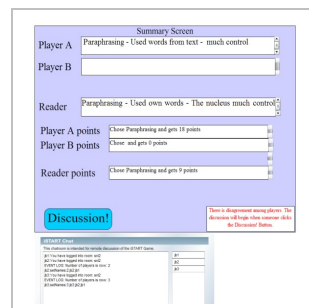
Summary Screen

Player A
Paraphrasing - Used words from text - much control

Player B

Reader
Paraphrasing - Used own words - The nucleus much control

Player A points
Chose Paraphrasing and gets 18 points

Player B points
Chose and gets 0 points

Reader points
Chose Paraphrasing and gets 9 points

Discussion!

There is disagreement among players. The discussion will begin when someone clicks the Discussion! Button.

iSTART Chat
This chatroom is intended for remote discussion of the iSTART Game.
jb1 You have logged into room: ani2
jb2 You have logged into room: ani2
EVENT:LOG: Number of players in room: 2
jb2 setName 2,jb2,jb1
jb1 You have logged into room: ani2
jb2 You have logged into room: ani2
EVENT:LOG: Number of players in room: 3
jb3 setName 3,jb3,jb2,jb1

jb1
jb2
jb3